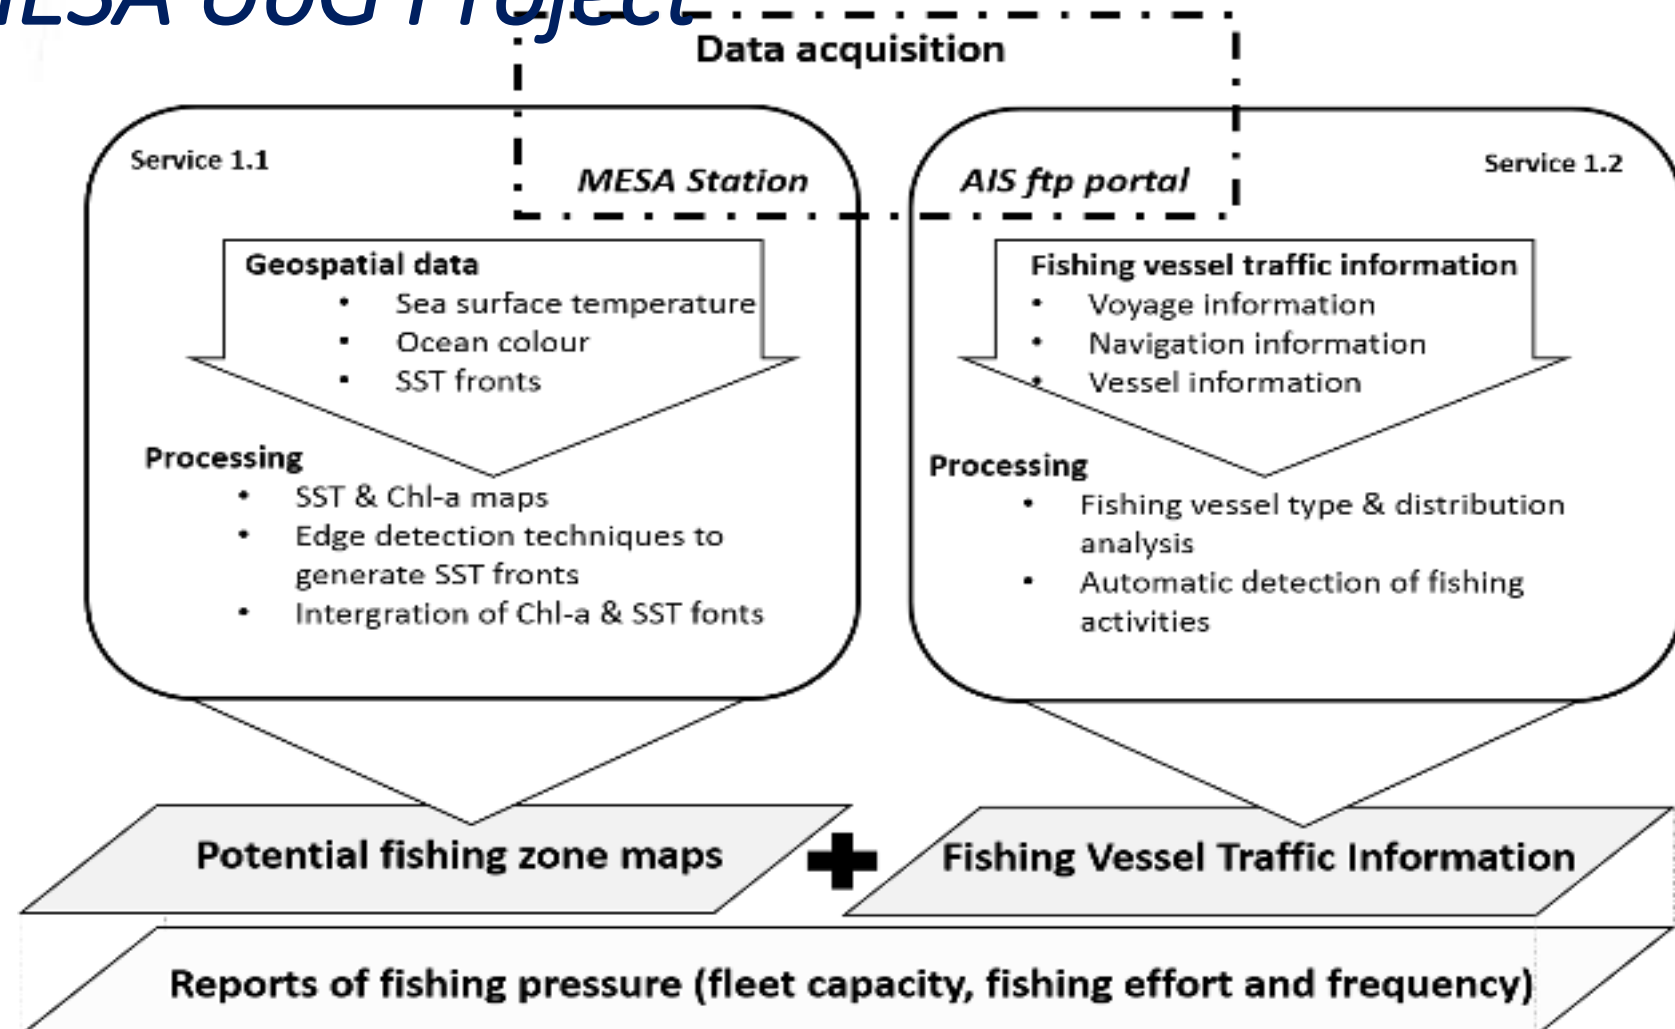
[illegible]ESA UoG Project

Data acquisition

Service 1.1

MESA Station

AIS ftp portal

Service 1.2

Geospatial data
- Sea surface temperature
- Ocean colour
- SST fronts

Processing
- SST & Chl-a maps
- Edge detection techniques to generate SST fronts
- Intergration of Chl-a & SST fonts

Fishing vessel traffic information
- Voyage information
- Navigation information
- Vessel information

Processing
- Fishing vessel type & distribution analysis
- Automatic detection of fishing activities

Potential fishing zone maps

Fishing Vessel Traffic Information

Reports of fishing pressure (fleet capacity, fishing effort and frequency)